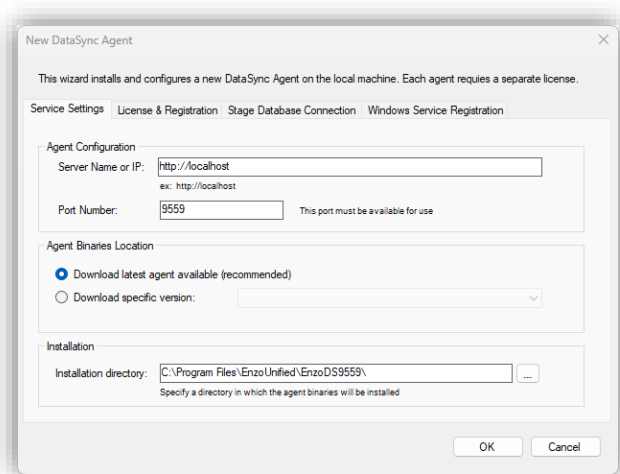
New DataSync Agent

×

This wizard installs and configures a new DataSync Agent on the local machine. Each agent requies a separate license.

Service Settings | License & Registration | Stage Database Connection | Windows Service Registration

Agent Configuration

Server Name or IP: http://localhost

ex: http://localhost

Port Number: 9559

This port must be available for use

Agent Binaries Location

Download latest agent available (recommended)

Download specific version:

Installation

Installation directory: C:\Program Files\EnzoUnified\EnzoDS9559\

...

Specify a directory in which the agent binaries will be installed

OK

Cancel